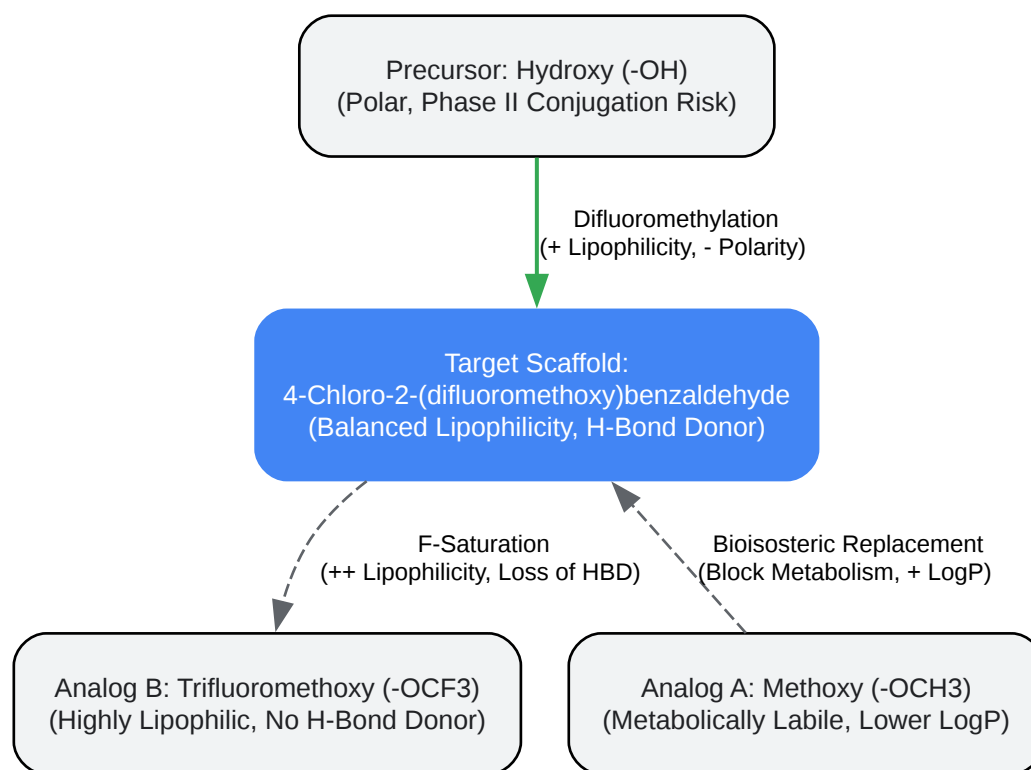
Precursor: Hydroxy (-OH)
(Polar, Phase II Conjugation Risk)

Difluoromethylation
(+ Lipophilicity, - Polarity)

Target Scaffold:
4-Chloro-2-(difluoromethoxy)benzaldehyde
(Balanced Lipophilicity, H-Bond Donor)

F-Saturation
(++ Lipophilicity, Loss of HBD)

Bioisosteric Replacement
(Block Metabolism, + LogP)

Analog B: Trifluoromethoxy (-OCF3)
(Highly Lipophilic, No H-Bond Donor)

Analog A: Methoxy (-OCH3)
(Metabolically Labile, Lower LogP)